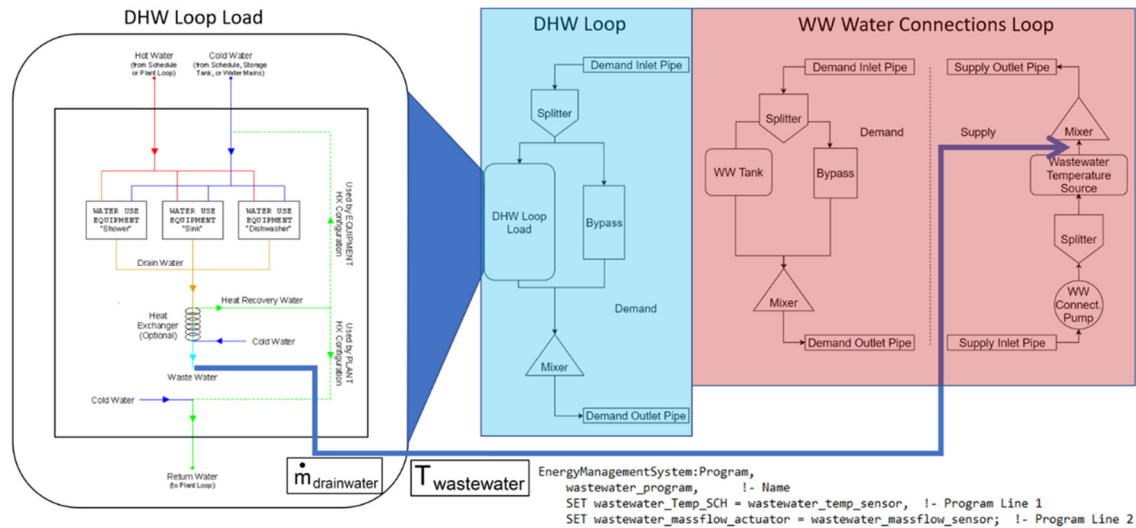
DHW Loop Load

Hot Water (from Schedule or Plant Loop)

Cold Water (from Schedule, Storage Tank, or Water Mains)

WATER USE EQUIPMENT "Shower"

WATER USE EQUIPMENT "Sink"

WATER USE EQUIPMENT "Dishwasher"

Used by EQUIPMENT HX Configuration

Drain Water

Heat Recovery Water

Heat Exchanger (Optional)

Cold Water

Used by PLANT HX Configuration

Waste Water

Cold Water

Return Water (to Plant Loop)

$\dot{m}_{drainwater}$

$T_{wastewater}$

DHW Loop

Demand Inlet Pipe

Splitter

DHW Loop Load

Bypass

Demand

Mixer

Demand Outlet Pipe

WW Water Connections Loop

Demand Inlet Pipe

Splitter

Demand

WW Tank

Bypass

Mixer

Demand Outlet Pipe

Supply

Supply Outlet Pipe

Mixer

Wastewater Temperature Source

Splitter

WW Connect. Pump

Supply Inlet Pipe

EnergyManagementSystem:Program,
wastewater_program, !- Name
SET wastewater_Temp_SCH = wastewater_temp_sensor, !- Program Line 1
SET wastewater_massflow_actuator = wastewater_massflow_sensor; !- Program Line 2